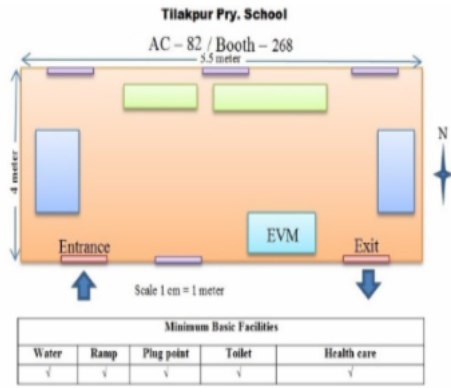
Tilakpur Pry. School

AC – 82 / Booth – 268

5.5 meter

4 meter

N

Entrance

EVM

Exit

Scale 1 cm = 1 meter

| Minimum Basic Facilities | | | | |
|---|---|---|---|---|
| Water | Ramp | Plug point | Toilet | Health care |
| √ | √ | √ | √ | √ |